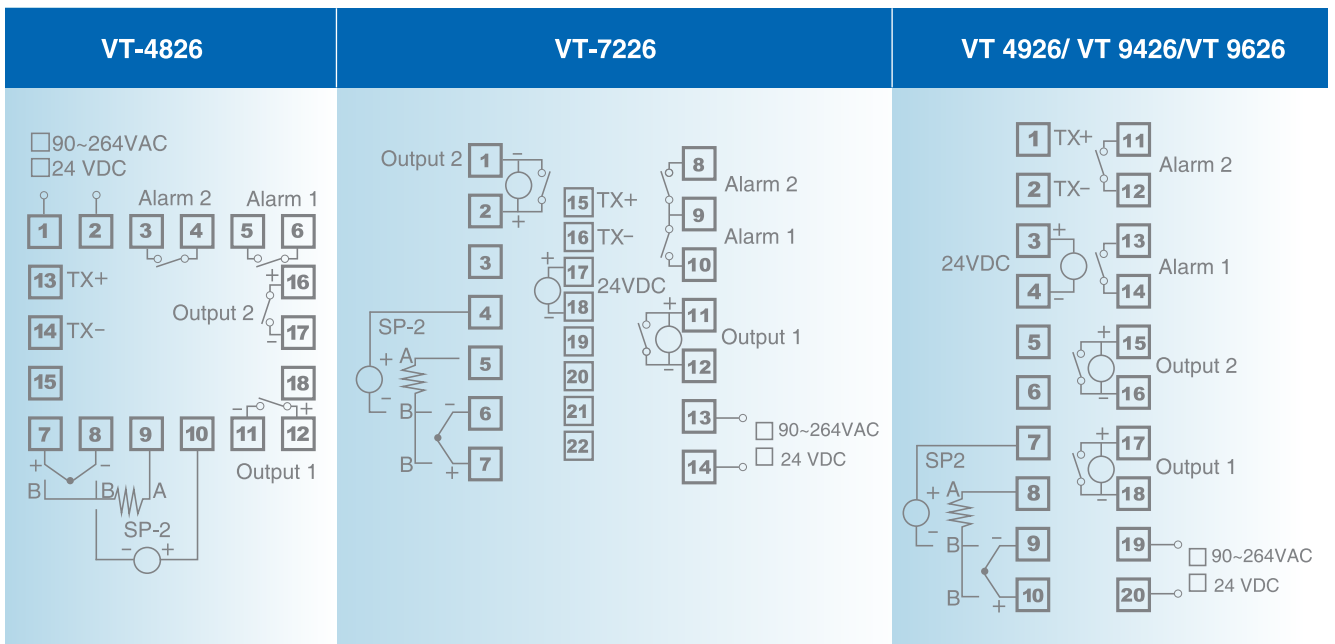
VT-4826

□90~264VAC
□24 VDC

Alarm 2 Alarm 1

1 2 3 4 5 6

13 TX+

16

Output 2

14 TX−

17

15

18

7 8 9 10 11 12

+ − − + B B A

SP-2

− +

Output 1

VT-7226

Output 2 1 − +

2 +

3

4

SP-2

+ A

5

B

6

B +

7

15 TX+

16 TX−

17 + 24VDC

18 −

19

20

21

22

8 Alarm 2

9 Alarm 1

10

11 + Output 1

12 −

13 □ 90~264VAC

14 □ 24 VDC

VT 4926/ VT 9426/VT 9626

1 TX+

2 TX−

11 Alarm 2

12

3 +

24VDC

4 −

13 Alarm 1

14

5

6

15 + Output 2

16 −

17 + Output 1

18 −

SP2

7

+ A

8

B −

9

B +

10

19 □ 90~264VAC

20 □ 24 VDC